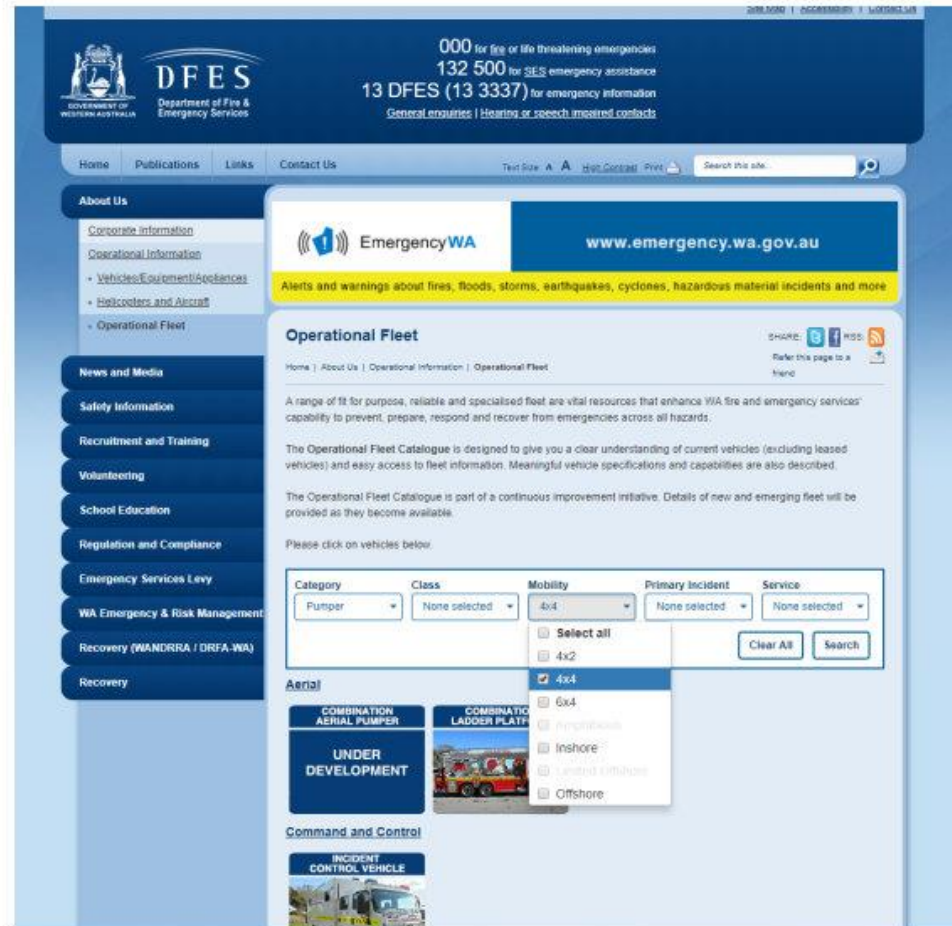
Site Map | Accessibility | Contact Us

GOVERNMENT OF WESTERN AUSTRALIA

DFES
Department of Fire & Emergency Services

000 for fire or life threatening emergencies
132 500 for SES emergency assistance
13 DFES (13 3337) for emergency information
General enquiries | Hearing or speech impaired contacts

Home | Publications | Links | Contact Us

Text Size A A High Contrast Print

Search this site...

About Us
Corporate Information
Operational Information
- Vehicles/Equipment/Appliances
- Helicopters and Aircraft
- Operational Fleet

News and Media
Safety Information
Recruitment and Training
Volunteering
School Education
Regulation and Compliance
Emergency Services Levy
WA Emergency & Risk Management
Recovery (WANDRRA / DRFA-WA)
Recovery

EmergencyWA
www.emergency.wa.gov.au
Alerts and warnings about fires, floods, storms, earthquakes, cyclones, hazardous material incidents and more

Operational Fleet

SHARE: RSS:
Refer this page to a friend

Home | About Us | Operational Information | Operational Fleet

A range of fit for purpose, reliable and specialised fleet are vital resources that enhance WA fire and emergency services' capability to prevent, prepare, respond and recover from emergencies across all hazards.

The Operational Fleet Catalogue is designed to give you a clear understanding of current vehicles (excluding leased vehicles) and easy access to fleet information. Meaningful vehicle specifications and capabilities are also described.

The Operational Fleet Catalogue is part of a continuous improvement initiative. Details of new and emerging fleet will be provided as they become available.

Please click on vehicles below.

Category
Pumper

Class
None selected

Mobility
4x4

Primary Incident
None selected

Service
None selected

Select all
4x2
4x4
6x4
Amphibious
Inshore
Limited Offshore
Offshore

Clear All
Search

Aerial

COMBINATION AERIAL PUMPER
UNDER DEVELOPMENT

COMBINATIO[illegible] LADDER PLATF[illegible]

Command and Control

INCIDENT CONTROL VEHICLE